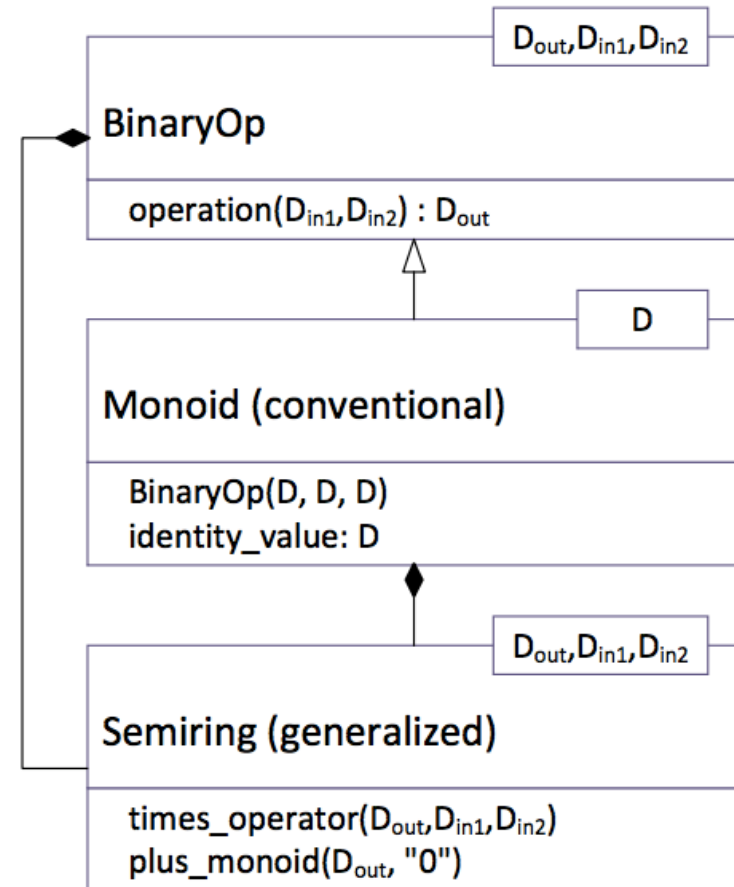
$D_{out}$,$D_{in1}$,$D_{in2}$

BinaryOp

operation($D_{in1}$,$D_{in2}$) : $D_{out}$

D

Monoid (conventional)

BinaryOp(D, D, D)
identity_value: D

$D_{out}$,$D_{in1}$,$D_{in2}$

Semiring (generalized)

times_operator($D_{out}$,$D_{in1}$,$D_{in2}$)
plus_monoid($D_{out}$, "0")